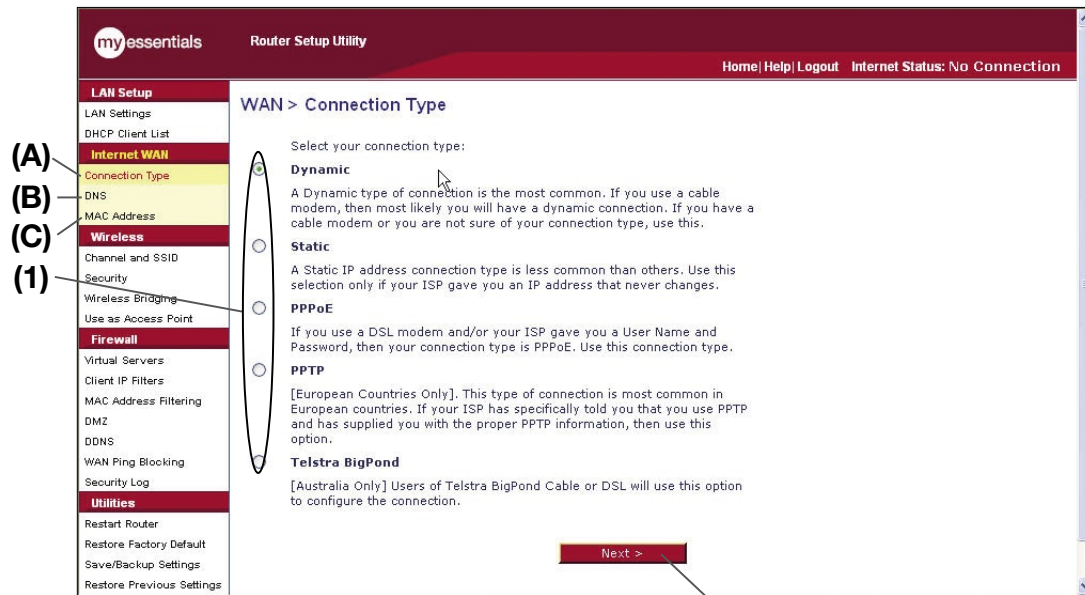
my essentials Router Setup Utility

Home | Help | Logout Internet Status: No Connection

LAN Setup
LAN Settings
DHCP Client List
Internet WAN
Connection Type
DNS
MAC Address
Wireless
Channel and SSID
Security
Wireless Bridging
Use as Access Point
Firewall
Virtual Servers
Client IP Filters
MAC Address Filtering
DMZ
DDNS
WAN Ping Blocking
Security Log
Utilities
Restart Router
Restore Factory Default
Save/Backup Settings
Restore Previous Settings

(A)
(B)
(C)
(1)

WAN > Connection Type

Select your connection type:

Dynamic

A Dynamic type of connection is the most common. If you use a cable modem, then most likely you will have a dynamic connection. If you have a cable modem or you are not sure of your connection type, use this.

Static

A Static IP address connection type is less common than others. Use this selection only if your ISP gave you an IP address that never changes.

PPPoE

If you use a DSL modem and/or your ISP gave you a User Name and Password, then your connection type is PPPoE. Use this connection type.

PPTP

[European Countries Only]. This type of connection is most common in European countries. If your ISP has specifically told you that you use PPTP and has supplied you with the proper PPTP information, then use this option.

Telstra BigPond

[Australia Only] Users of Telstra BigPond Cable or DSL will use this option to configure the connection.

Next >